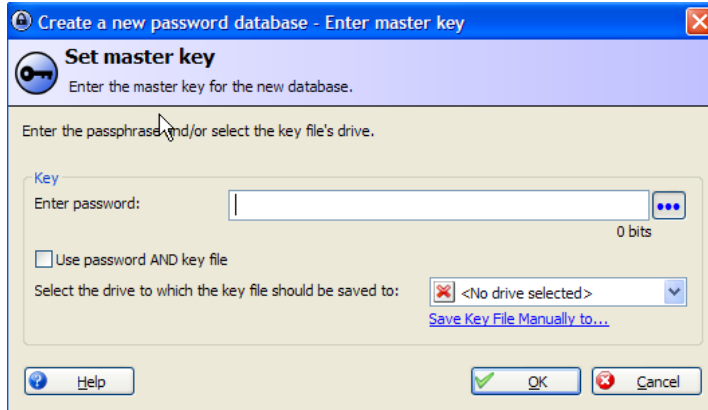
Create a new password database - Enter master key

Set master key

Enter the master key for the new database.

Enter the passphrase and/or select the key file's drive.

Key

Enter password:

•••

0 bits

Use password AND key file

Select the drive to which the key file should be saved to:

<No drive selected>

Save Key File Manually to...

Help

OK

Cancel